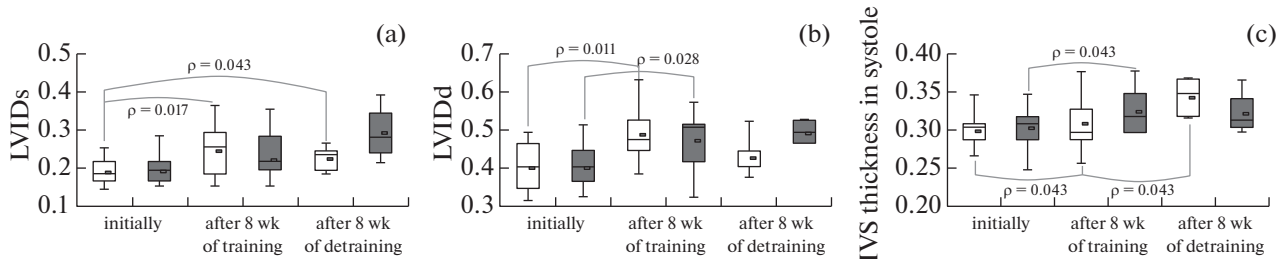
(a)

LVIDs

0.5
0.4
0.3
0.2
0.1

ρ = 0.043
ρ = 0.017

initially
after 8 wk of training
after 8 wk of detraining

(b)

LVIDd

0.7
0.6
0.5
0.4
0.3

ρ = 0.011
ρ = 0.028

initially
after 8 wk of training
after 8 wk of detraining

(c)

IVS thickness in systole

0.40
0.35
0.30
0.25
0.20

ρ = 0.043
ρ = 0.043
ρ = 0.043

initially
after 8 wk of training
after 8 wk of detraining